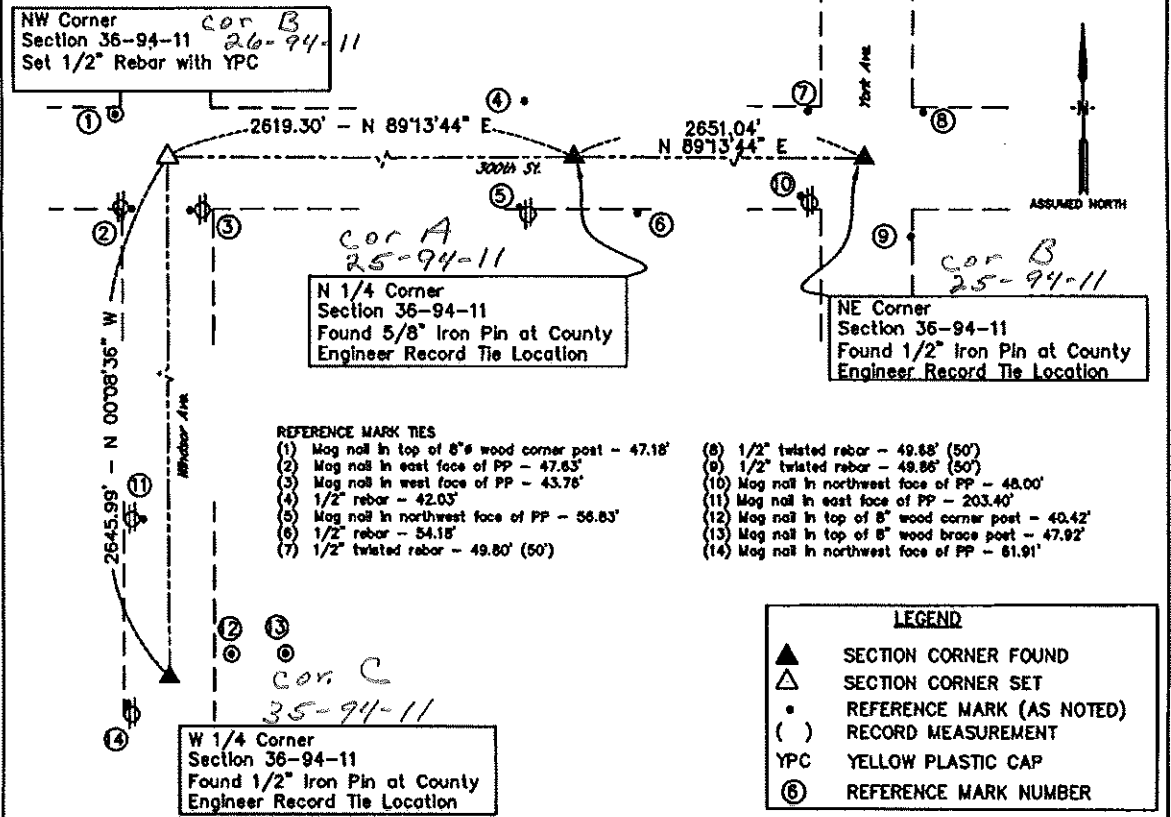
NW Corner
Section 36-94-11
Set 1/2" Rebar with YPC

cor B
26-94-11

①

④

⑦

York Ave.

⑧

N

ASSUMED NORTH

2619.30' – N 89°13'44" E

2651.04'
N 89°13'44" E

300th St.

②

③

⑤

⑥

⑩

⑨

cor A
25-94-11

cor B
25-94-11

N 1/4 Corner
Section 36-94-11
Found 5/8" Iron Pin at County Engineer Record Tie Location

NE Corner
Section 36-94-11
Found 1/2" Iron Pin at County Engineer Record Tie Location

2645.99' – N 00°08'36" W

Windsor Ave.

⑪

REFERENCE MARK TIES
(1) Mag nail in top of 8"ø wood corner post – 47.18'
(2) Mag nail in east face of PP – 47.63'
(3) Mag nail in west face of PP – 43.76'
(4) 1/2" rebar – 42.03'
(5) Mag nail in northwest face of PP – 56.83'
(6) 1/2" rebar – 54.18'
(7) 1/2" twisted rebar – 49.80' (50')
(8) 1/2" twisted rebar – 49.88' (50')
(9) 1/2" twisted rebar – 49.86' (50')
(10) Mag nail in northwest face of PP – 48.00'
(11) Mag nail in east face of PP – 203.40'
(12) Mag nail in top of 8" wood corner post – 40.42'
(13) Mag nail in top of 8" wood brace post – 47.92'
(14) Mag nail in northwest face of PP – 61.91'

⑫ ⑬

cor C
35-94-11

⑭

W 1/4 Corner
Section 36-94-11
Found 1/2" Iron Pin at County Engineer Record Tie Location

LEGEND
▲ SECTION CORNER FOUND
△ SECTION CORNER SET
• REFERENCE MARK (AS NOTED)
( ) RECORD MEASUREMENT
YPC YELLOW PLASTIC CAP
⑥ REFERENCE MARK NUMBER